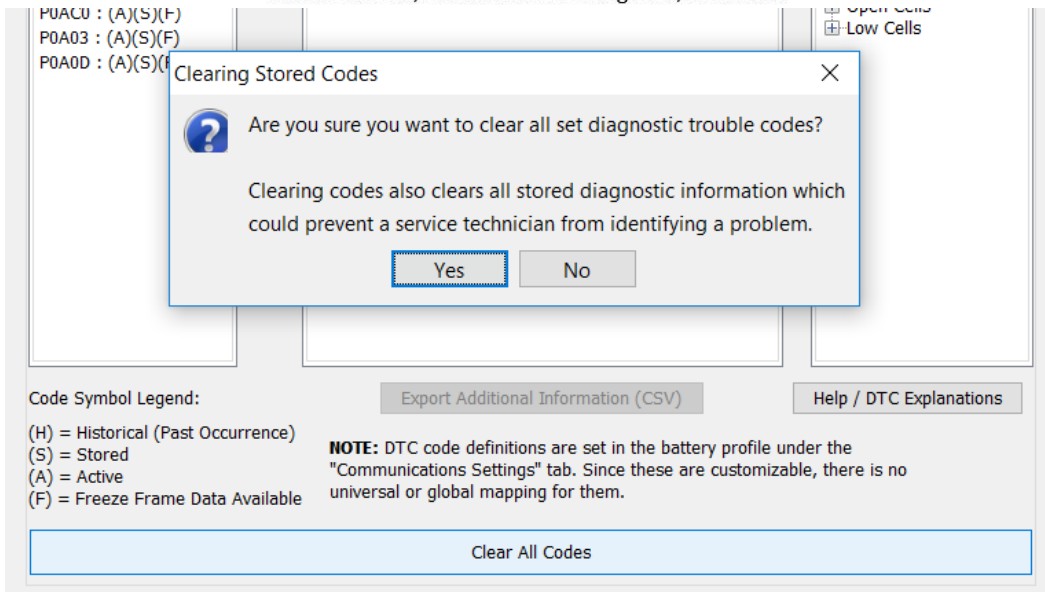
P0AC0 : (A)(S)(F)
P0A03 : (A)(S)(F)
P0A0D : (A)(S)(F

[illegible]
Open Cells
Low Cells

Clearing Stored Codes

Are you sure you want to clear all set diagnostic trouble codes?

Clearing codes also clears all stored diagnostic information which could prevent a service technician from identifying a problem.

Yes
No

Code Symbol Legend:

Export Additional Information (CSV)

Help / DTC Explanations

(H) = Historical (Past Occurrence)
(S) = Stored
(A) = Active
(F) = Freeze Frame Data Available

**NOTE:** DTC code definitions are set in the battery profile under the "Communications Settings" tab. Since these are customizable, there is no universal or global mapping for them.

Clear All Codes